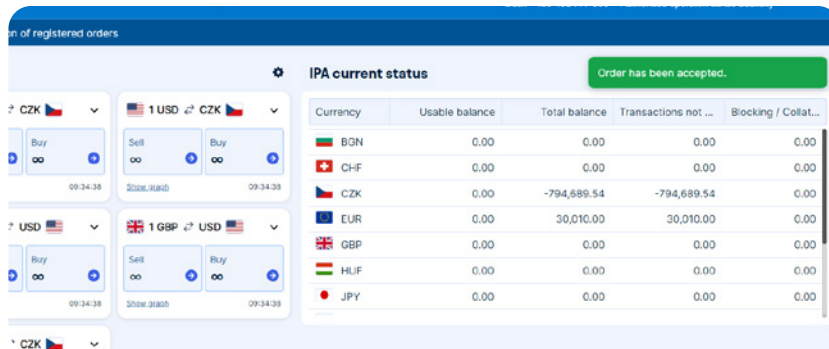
on of registered orders

CZK

Buy
∞
09:34:38

1 USD ⇄ CZK

Sell
∞
Buy
∞
Show graph
09:34:38

USD

Buy
∞
09:34:38

1 GBP ⇄ USD

Sell
∞
Buy
∞
Show graph
09:34:38

CZK

IPA current status

Order has been accepted.

| Currency | Usable balance | Total balance | Transactions not ... | Blocking / Collat... |
|---|---|---|---|---|
| BGN | 0.00 | 0.00 | 0.00 | 0.00 |
| CHF | 0.00 | 0.00 | 0.00 | 0.00 |
| CZK | 0.00 | -794,689.54 | -794,689.54 | 0.00 |
| EUR | 0.00 | 30,010.00 | 30,010.00 | 0.00 |
| GBP | 0.00 | 0.00 | 0.00 | 0.00 |
| HUF | 0.00 | 0.00 | 0.00 | 0.00 |
| JPY | 0.00 | 0.00 | 0.00 | 0.00 |